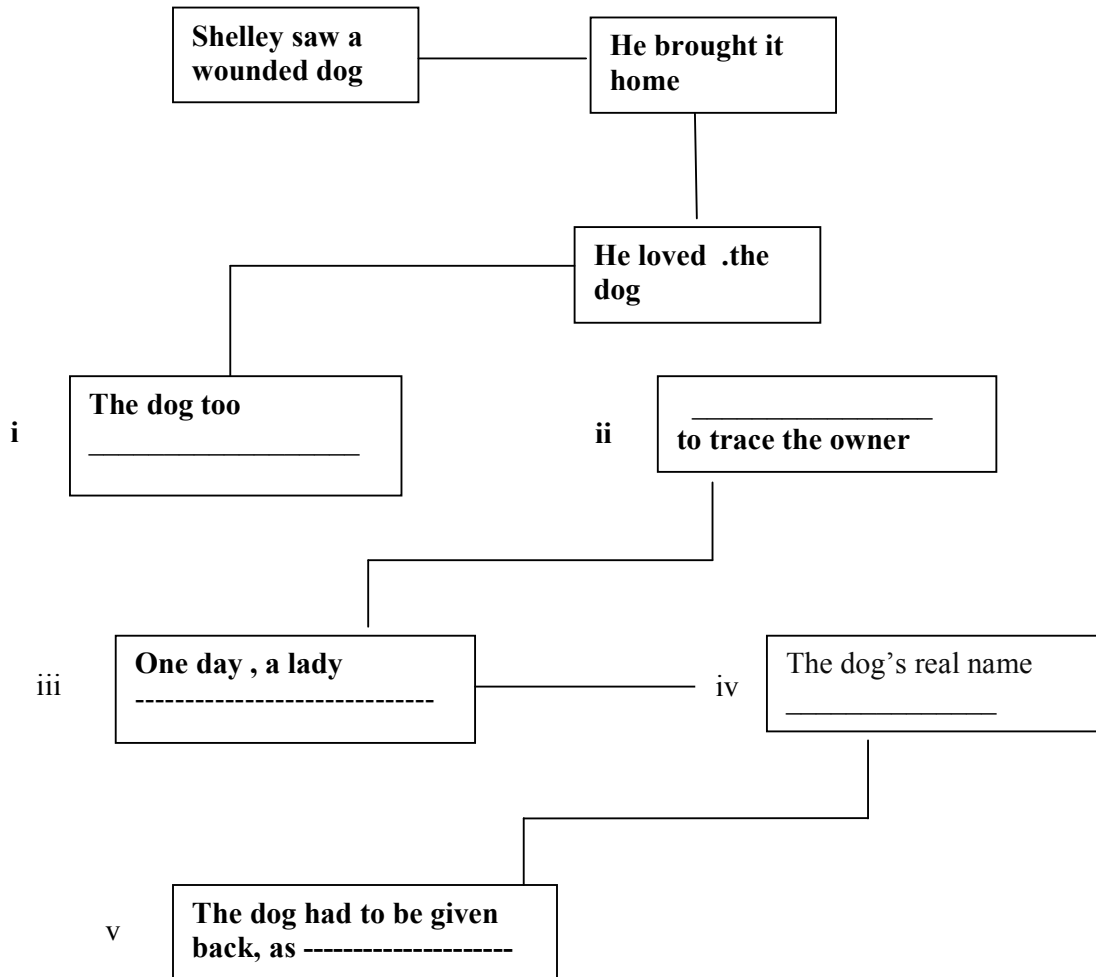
Shelley saw a wounded dog

He brought it home

He loved .the dog

i

The dog too __________________

ii

________________ to trace the owner

iii

One day , a lady ------------------------------

iv

The dog's real name ______________

v

The dog had to be given back, as ---------------------